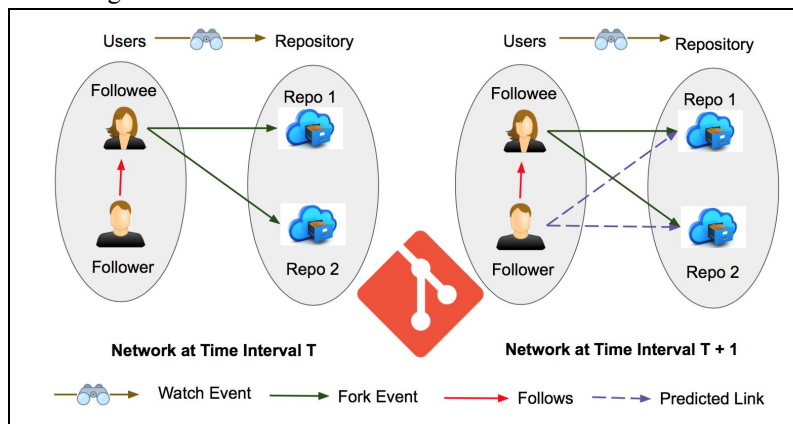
Users Repository

Followee

Repo 1

Follower

Repo 2

Users Repository

Followee

Repo 1

Follower

Repo 2

Network at Time Interval T

Network at Time Interval T + 1

Watch Event Fork Event Follows Predicted Link